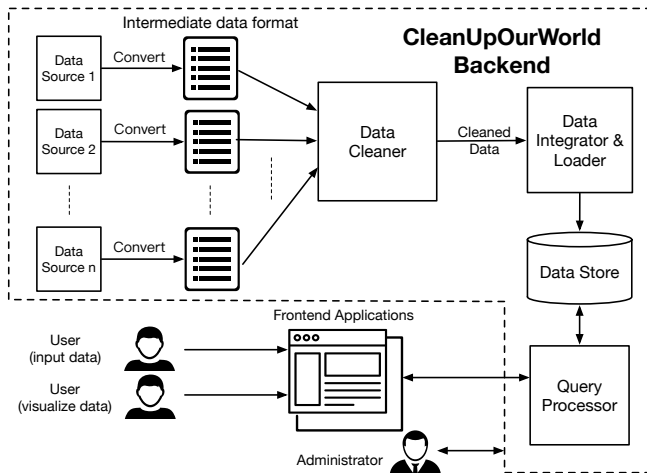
Intermediate data format

CleanUpOurWorld Backend

Data Source 1

Convert

Data Source 2

Convert

Data Source n

Convert

Data Cleaner

Cleaned Data

Data Integrator & Loader

Data Store

Frontend Applications

User (input data)

User (visualize data)

Query Processor

Administrator